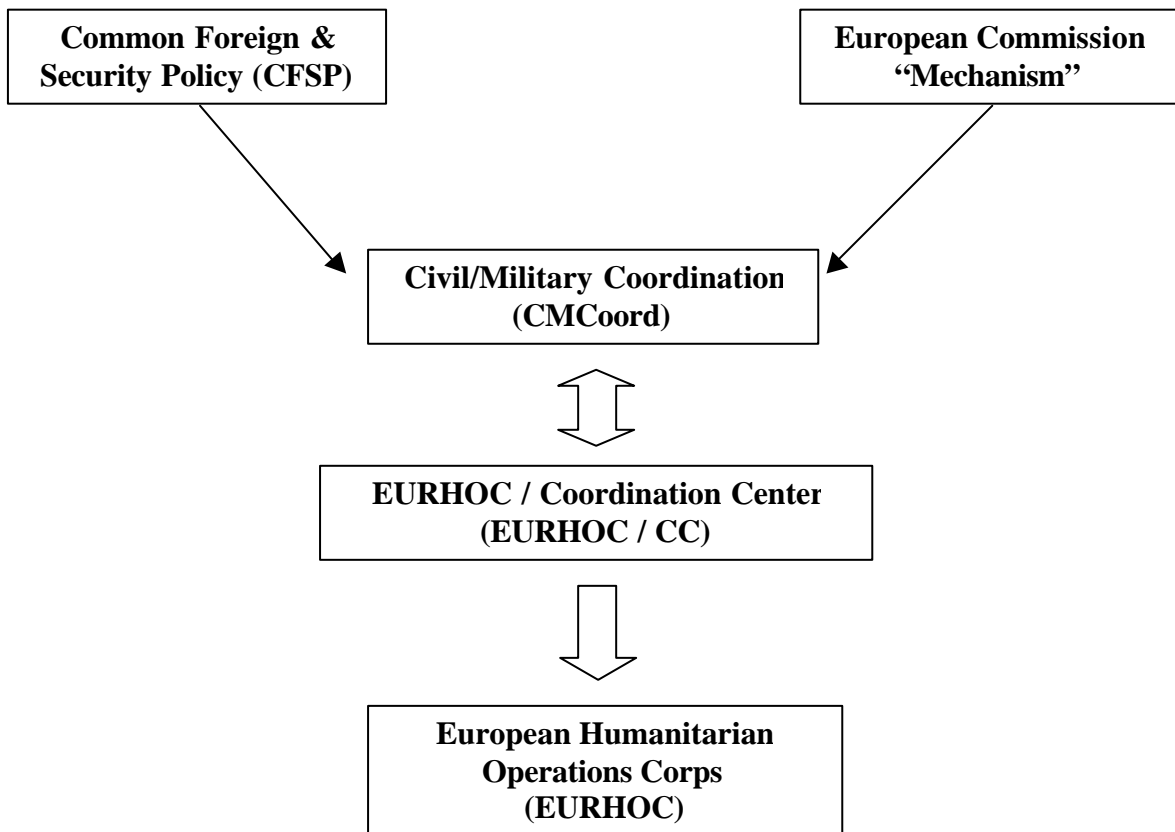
Common Foreign & Security Policy (CFSP)

European Commission "Mechanism"

Civil/Military Coordination (CMCoord)

EURHOC / Coordination Center (EURHOC / CC)

European Humanitarian Operations Corps (EURHOC)